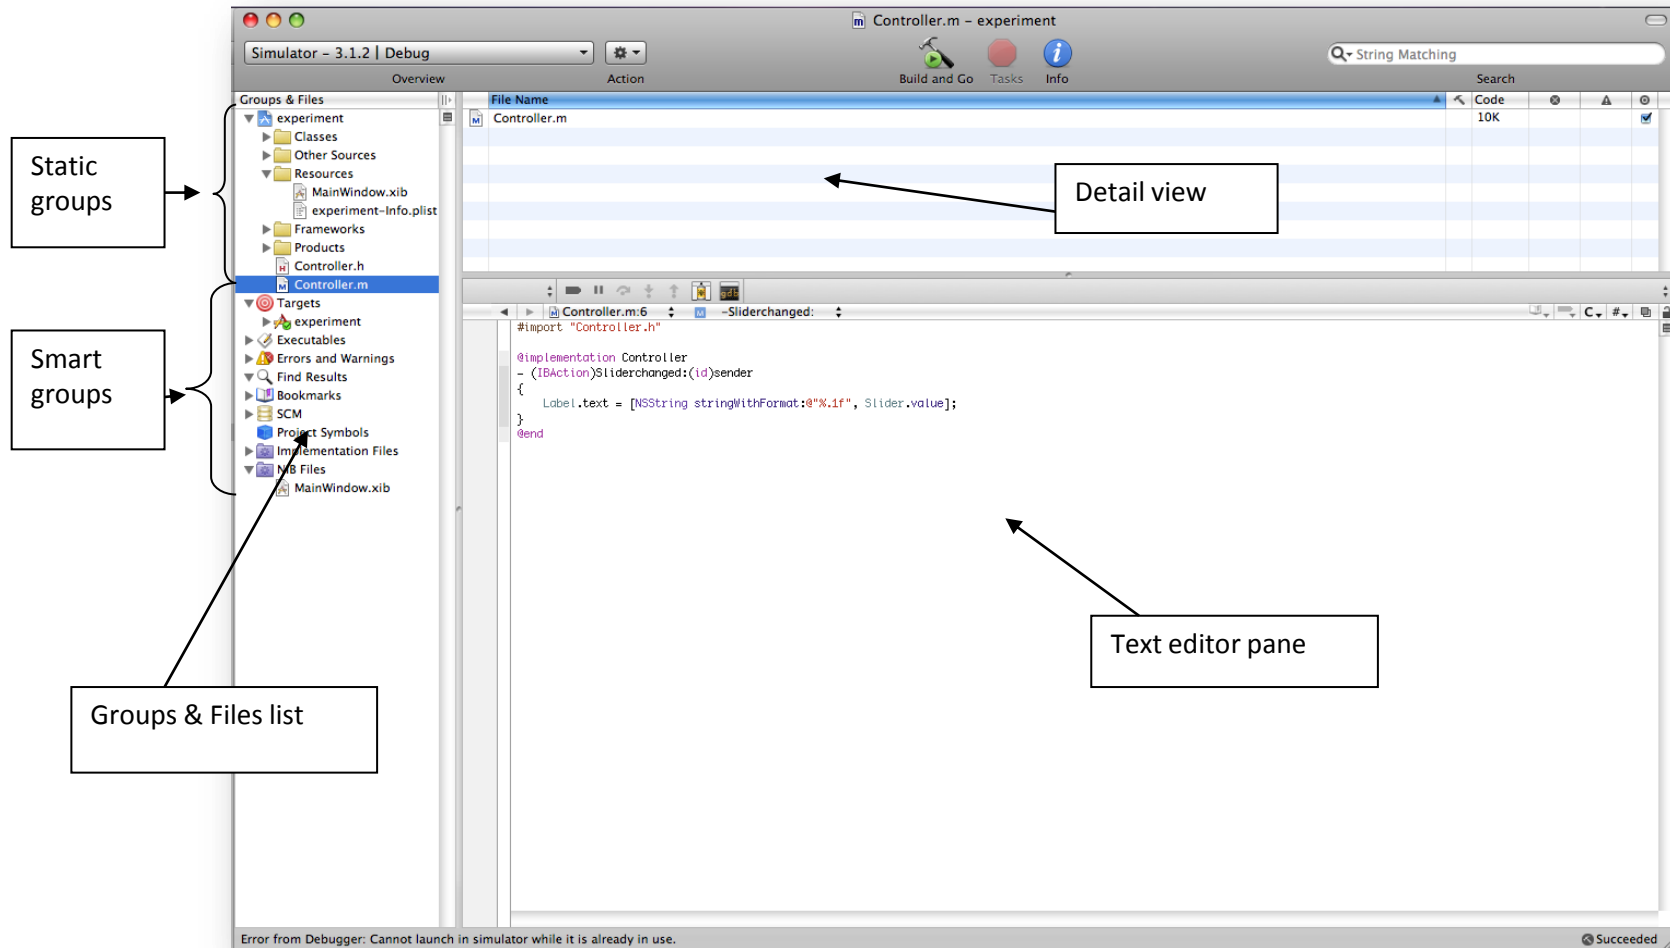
Controller.m – experiment

Simulator – 3.1.2 | Debug

Overview

Action

Build and Go

Tasks

Info

String Matching

Search

Groups & Files

experiment
Classes
Other Sources
Resources
MainWindow.xib
experiment-Info.plist
Frameworks
Products
Controller.h
Controller.m
Targets
experiment
Executables
Errors and Warnings
Find Results
Bookmarks
SCM
Project Symbols
Implementation Files
NIB Files
MainWindow.xib

| File Name | Code |
|---|---|
| Controller.m | 10K |

Controller.m:6

-Sliderchanged:

#import "Controller.h"

@implementation Controller
- (IBAction)Sliderchanged:(id)sender
{
Label.text = [NSString stringWithFormat:@"%.1f", Slider.value];
}
@end

Static groups

Smart groups

Detail view

Text editor pane

Groups & Files list

Error from Debugger: Cannot launch in simulator while it is already in use.

Succeeded